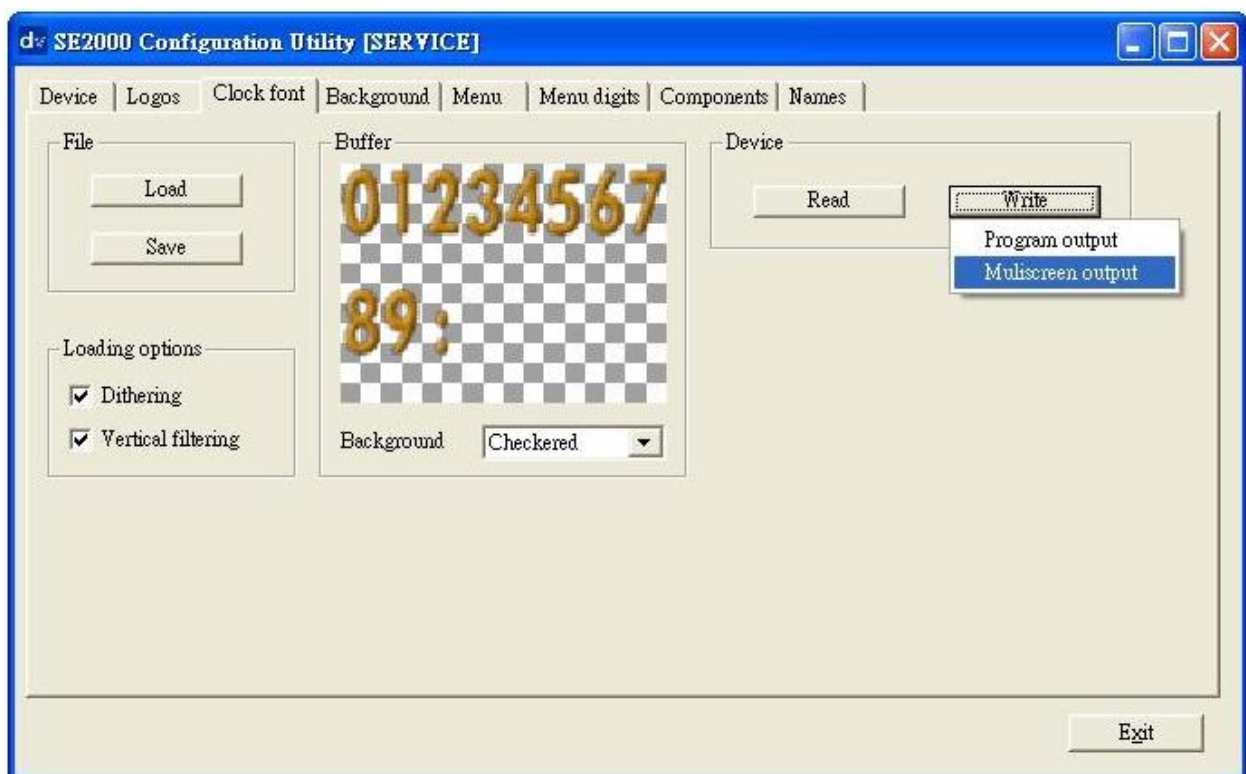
SE2000 Configuration Utility [SERVICE]

Device | Logos | Clock font | Background | Menu | Menu digits | Components | Names

File

Load

Save

Loading options

Dithering

Vertical filtering

Buffer

01234567

89:

Background Checkered

Device

Read

Write

Program output

Muliscreen output

Exit